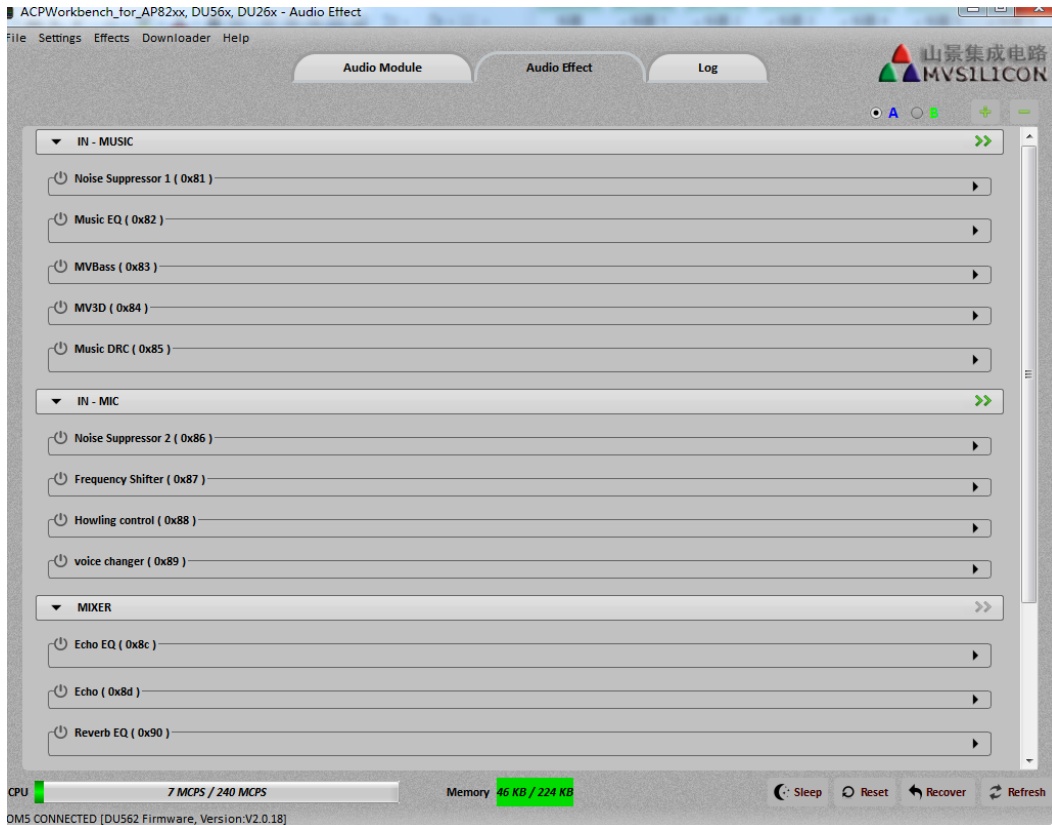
ACPWorkbench_for_AP82xx, DU56x, DU26x - Audio Effect

File Settings Effects Downloader Help

Audio Module
Audio Effect
Log

山景集成电路
MVSILICON

A B

IN - MUSIC

Noise Suppressor 1 ( 0x81 )

Music EQ ( 0x82 )

MVBass ( 0x83 )

MV3D ( 0x84 )

Music DRC ( 0x85 )

IN - MIC

Noise Suppressor 2 ( 0x86 )

Frequency Shifter ( 0x87 )

Howling control ( 0x88 )

voice changer ( 0x89 )

MIXER

Echo EQ ( 0x8c )

Echo ( 0x8d )

Reverb EQ ( 0x90 )

CPU 7 MCPS / 240 MCPS
Memory 46 KB / 224 KB
Sleep Reset Recover Refresh

OM5 CONNECTED [DU562 Firmware, Version:V2.0.18]